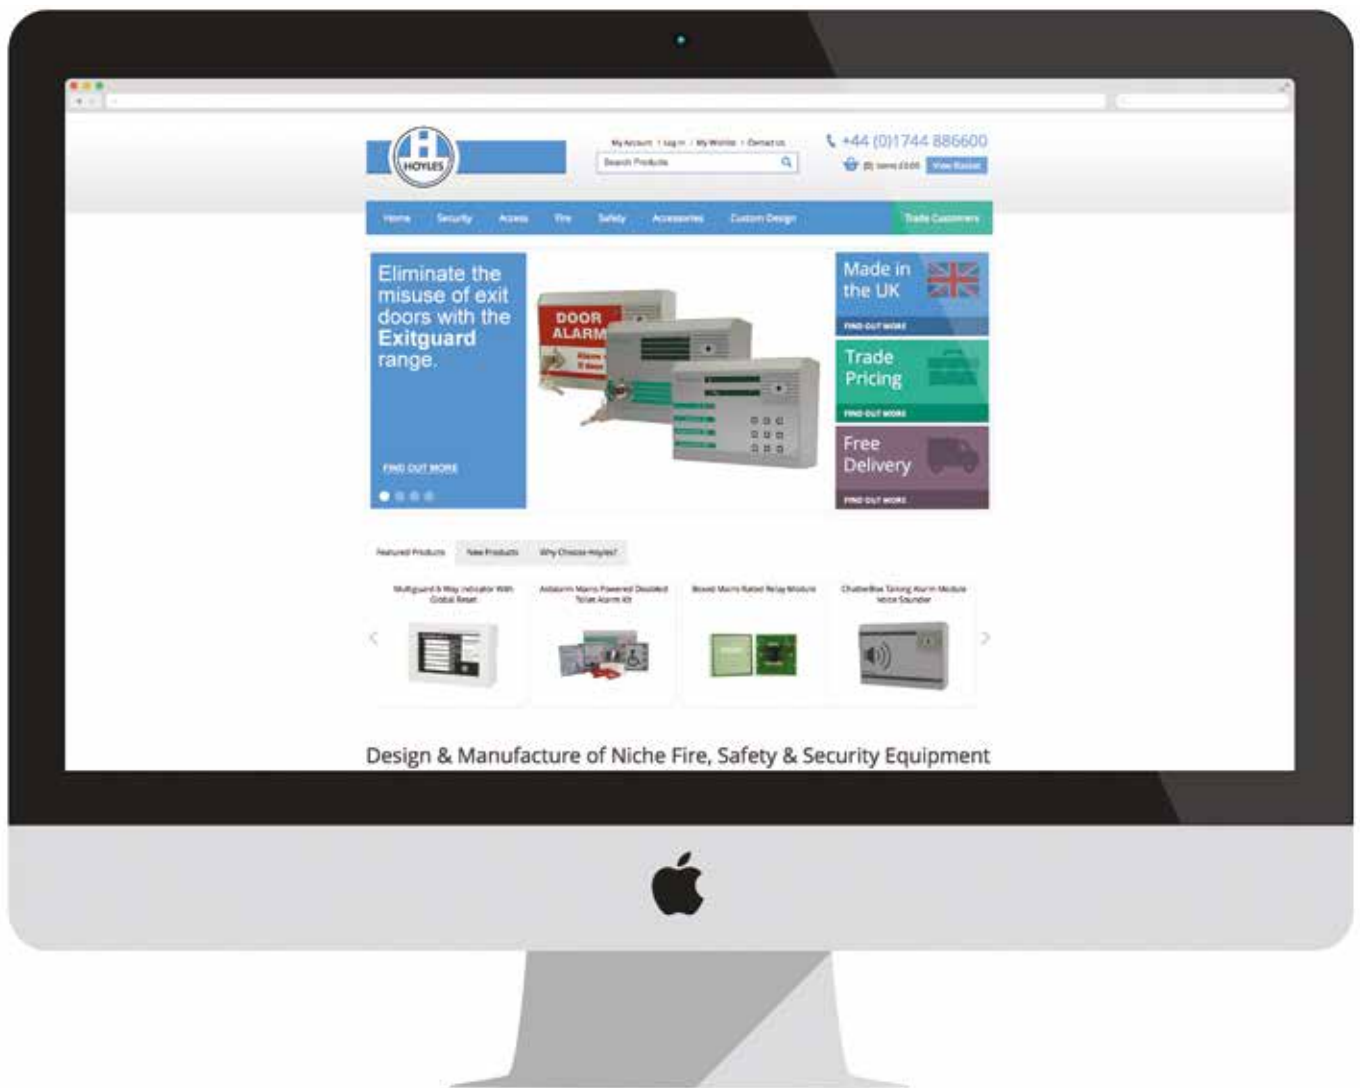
HOYLES

My Account | Log in | My Wishlist | Contact Us

Search Products

+44 (0)1744 886600

(0) items £0.00 View Basket

Home Security Access Fire Safety Accessories Custom Design Trade Customers

Eliminate the misuse of exit doors with the Exitguard range.

FIND OUT MORE

DOOR ALARM

Made in the UK

FIND OUT MORE

Trade Pricing

FIND OUT MORE

Free Delivery

FIND OUT MORE

Featured Products New Products Why Choose Hoyles?

Multiguard 8 Way Indicator With Global Reset

Aidalarm Mains Powered Disabled Toilet Alarm Kit

Boxed Mains Rated Relay Module

ChatterBox Talking Alarm Module Voice Sounder

Design & Manufacture of Niche Fire, Safety & Security Equipment